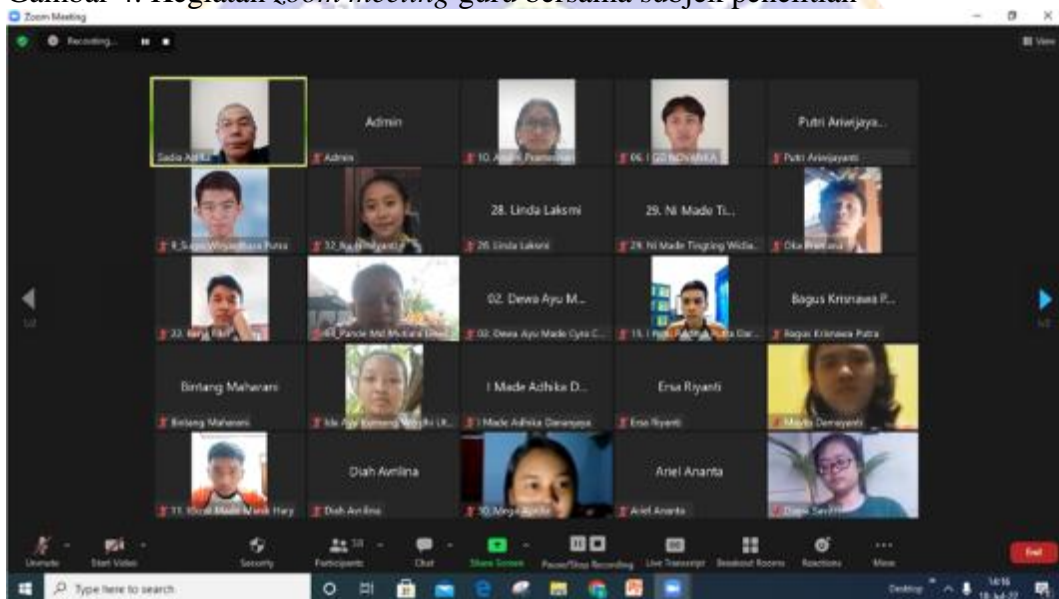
Gambar 4. Kegiatan zoom meeting guru bersama subjek penelitian

Zoom Meeting

Recording...

View

Sadia Arifa | Admin | 10. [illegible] | 06. I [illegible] | Putri Ariwijaya...

Admin

Putri Ariwijayanti

9_Surya Wijaya Baza Putra | 32_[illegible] | 28. Linda Laksmi | 29. Ni Made Ti... | Oka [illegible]

28. Linda Laksmi

29. Ni Made Tingting Widia...

33. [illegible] | 01_Pande Md Mutiara Dewi | 02. Dewa Ayu M... | 15. I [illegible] | Bagus Krisnawa P...

02. Dewa Ayu Made Cyra C...

Bagus Krisnawa Putra

Bintang Maharani | Ida Ayu Kumang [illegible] | I Made Adhika D... | Ersa Riyanti | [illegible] Dewayanti

Bintang Maharani

I Made Adhika Danayaya

Ersa Riyanti

11. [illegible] Made Manik Hary | Diah Avrilina | 30. Mega Aprilia | Ariel Ananta | Diana Savitri

Diah Avrilina

Ariel Ananta

1/2

1/2

Unmute | Start Video | Security | Participants 33 | Chat | Share Screen | Pause/Stop Recording | Live Transcript | Breakout Rooms | Reactions | More | End

Type here to search

Desktop

14:16
18-Jul-22